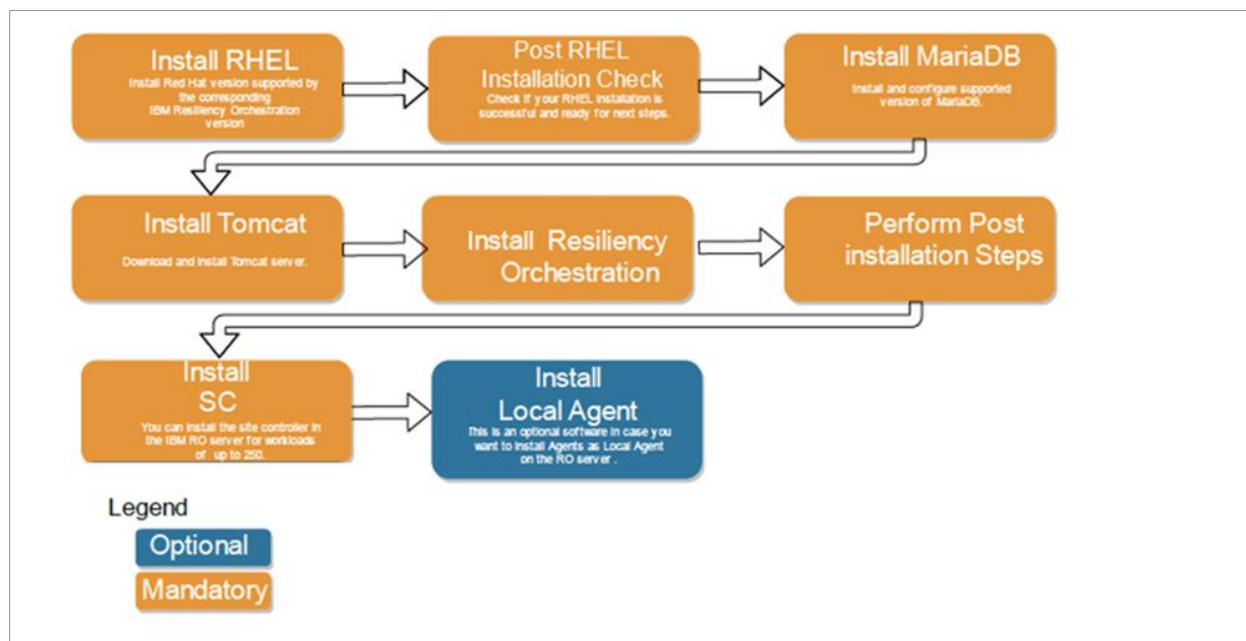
Install RHEL
Install Red Hat version supported by the corresponding IBM Resiliency Orchestration version

Post RHEL Installation Check
Check if your RHEL installation is successful and ready for next steps.

Install MariaDB
Install and configure supported version of MariaDB.

Install Tomcat
Download and install Tomcat server.

Install Resiliency Orchestration

Perform Post installation Steps

Install SC
You can install the site controller in the IBM RO server for workloads of up to 250.

Install Local Agent
This is an optional software in case you want to install Agents as Local Agent on the RO server .

Legend
Optional
Mandatory